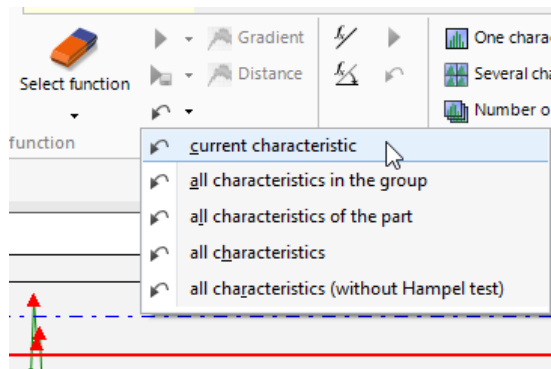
Select function

function

Gradient

Distance

One charac

Several cha

Number o

current characteristic

all characteristics in the group

all characteristics of the part

all characteristics

all characteristics (without Hampel test)